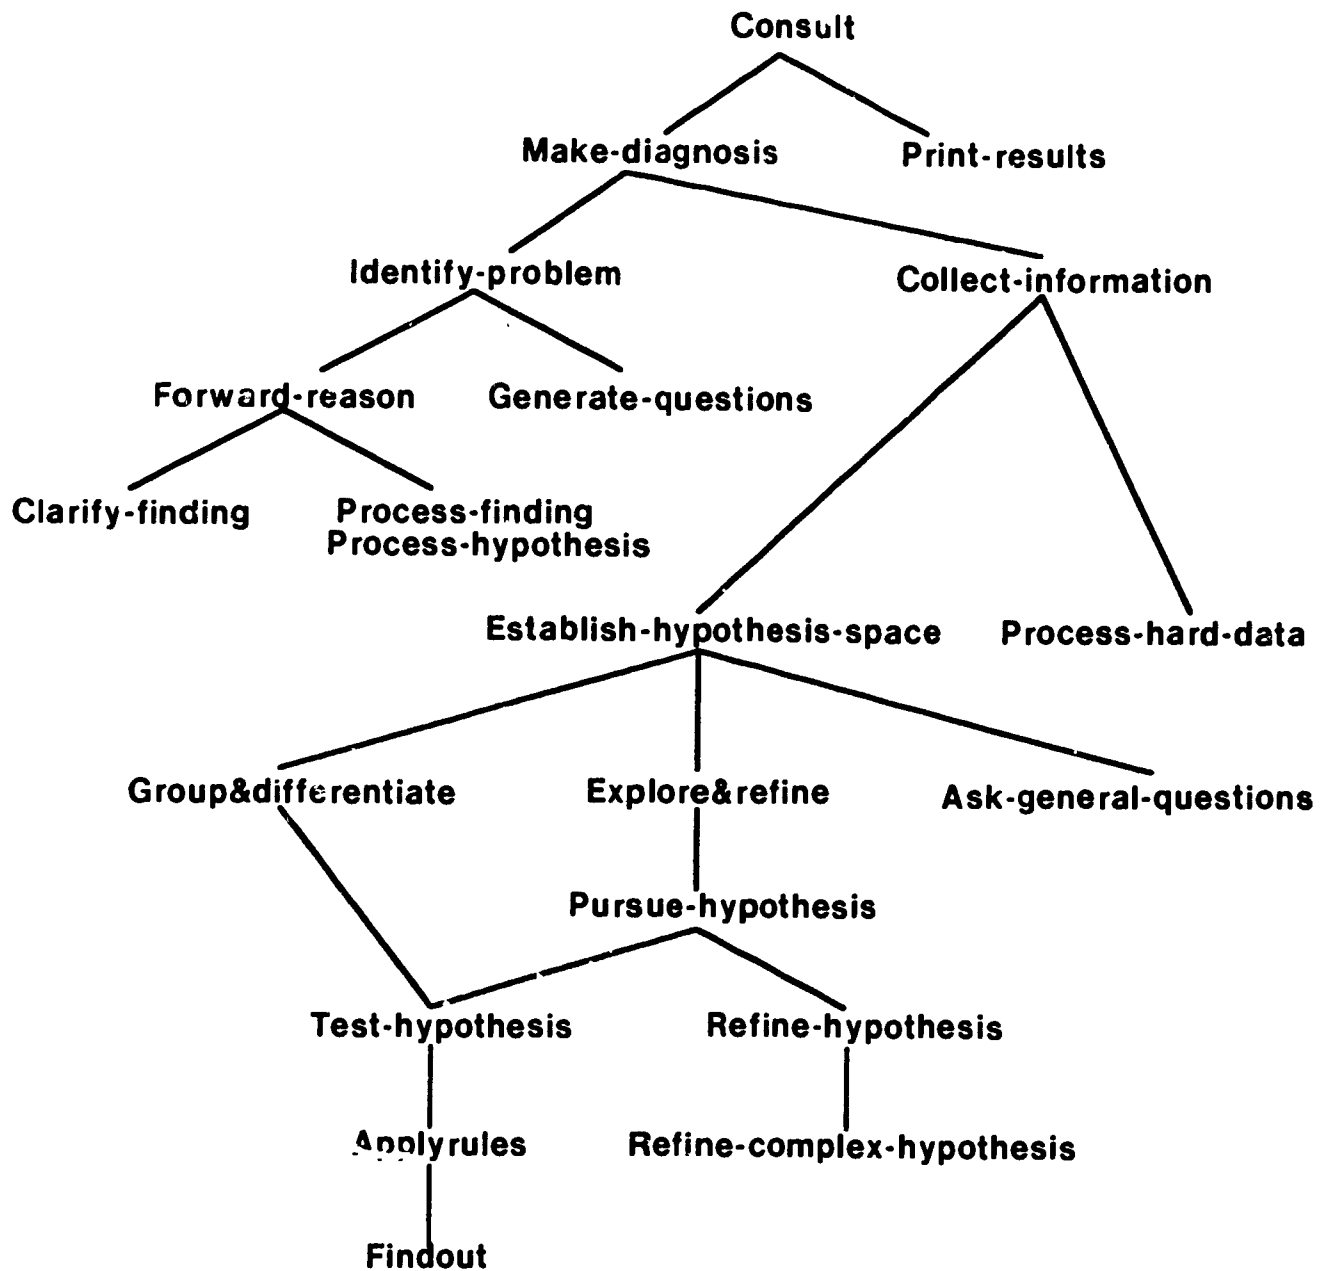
Consult

Make-diagnosis

Print-results

Identify-problem

Collect-information

Forward-reason

Generate-questions

Clarify-finding

Process-finding
Process-hypothesis

Establish-hypothesis-space

Process-hard-data

Group&differentiate

Explore&refine

Ask-general-questions

Pursue-hypothesis

Test-hypothesis

Refine-hypothesis

Applyrules

Refine-complex-hypothesis

Findout